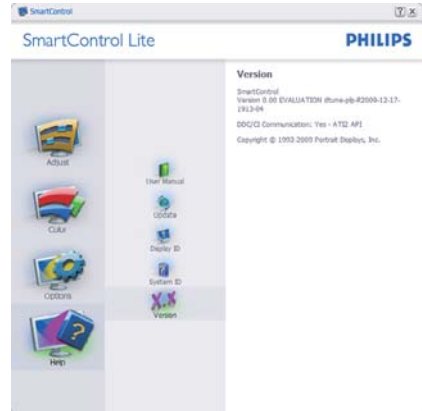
SmartControl

?X

SmartControl Lite

PHILIPS

Adjust

Color

Options

Help

User Manual

Update

Display ID

System ID

Version

Version

SmartControl
Version 0.00 EVALUATION dtune-plp-R2009-12-17-1913-04

DDC/CI Communication: Yes - ATI2 API

Copyright © 1993-2009 Portrait Displays, Inc.